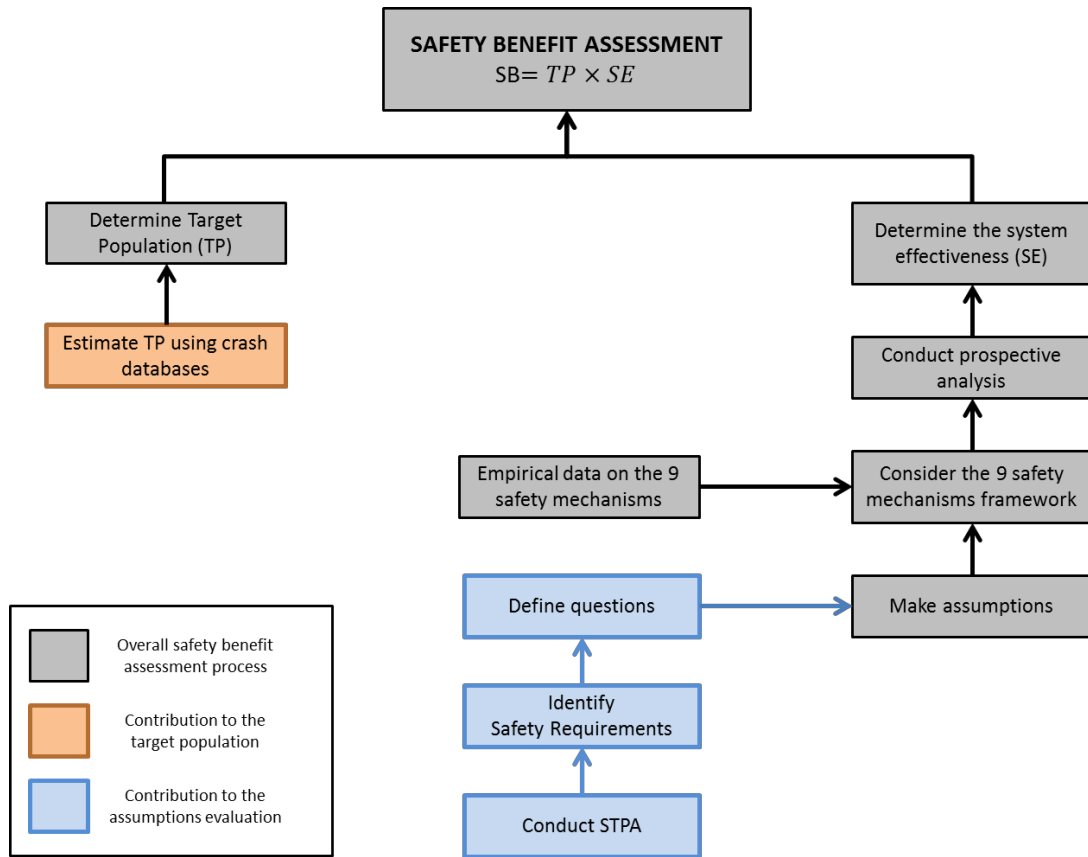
SAFETY BENEFIT ASSESSMENT
SB= $TP \times SE$

Determine Target Population (TP)

Estimate TP using crash databases

Determine the system effectiveness (SE)

Conduct prospective analysis

Empirical data on the 9 safety mechanisms

Consider the 9 safety mechanisms framework

Define questions

Make assumptions

Identify Safety Requirements

Conduct STPA

Overall safety benefit assessment process

Contribution to the target population

Contribution to the assumptions evaluation